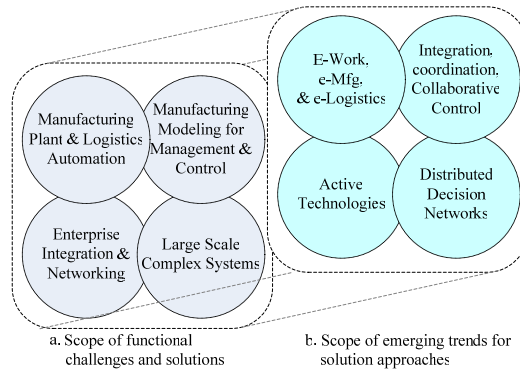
Manufacturing Plant & Logistics Automation

Manufacturing Modeling for Management & Control

Enterprise Integration & Networking

Large Scale Complex Systems

E-Work, e-Mfg, & e-Logistics

Integration, coordination, Collaborative Control

Active Technologies

Distributed Decision Networks

a. Scope of functional challenges and solutions

b. Scope of emerging trends for solution approaches